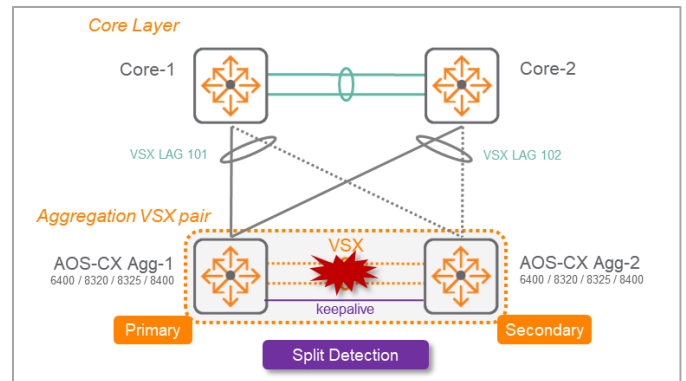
Core Layer

Core-1

Core-2

VSX LAG 101

VSX LAG 102

Aggregation VSX pair

AOS-CX Agg-1
6400 / 8320 / 8325 / 8400

VSX

keepalive

AOS-CX Agg-2
6400 / 8320 / 8325 / 8400

Primary

Secondary

Split Detection